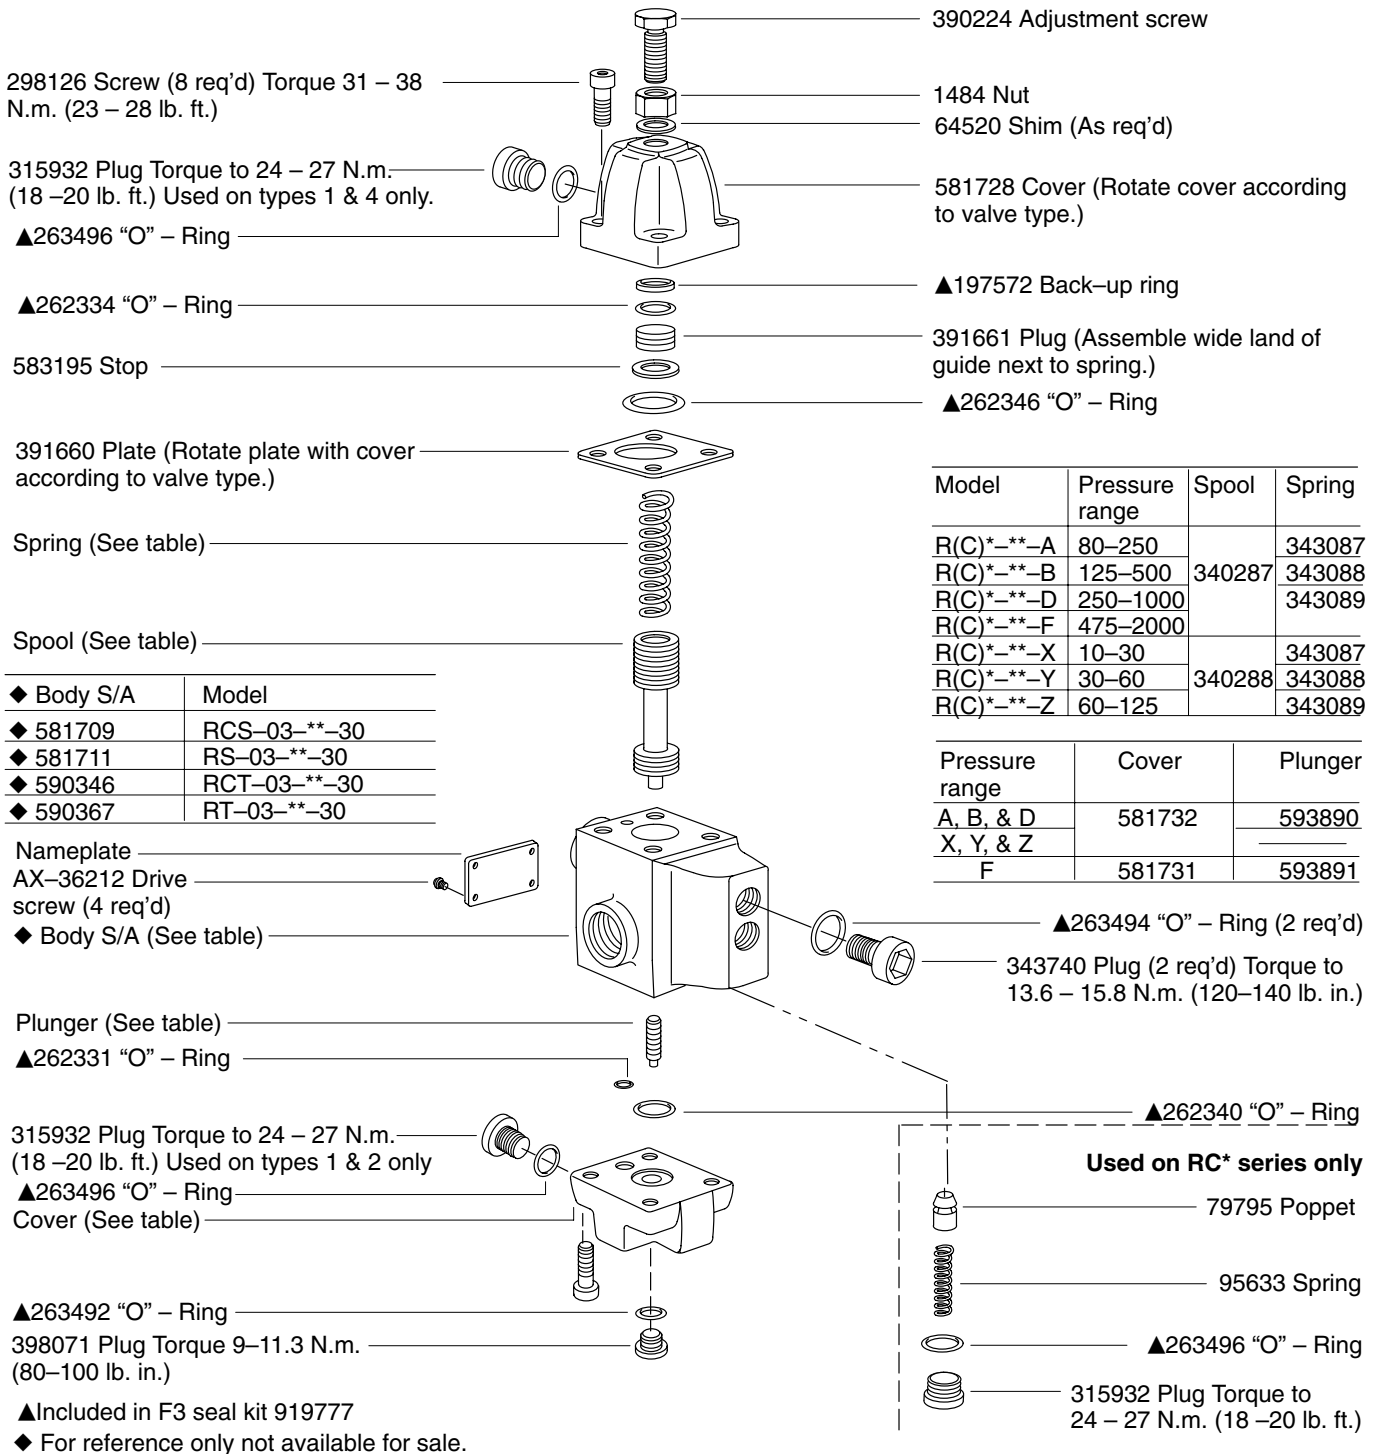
390224 Adjustment screw

298126 Screw (8 req'd) Torque 31 – 38 N.m. (23 – 28 lb. ft.)

1484 Nut

64520 Shim (As req'd)

315932 Plug Torque to 24 – 27 N.m. (18 –20 lb. ft.) Used on types 1 & 4 only.

581728 Cover (Rotate cover according to valve type.)

▲263496 "O" – Ring

▲197572 Back–up ring

▲262334 "O" – Ring

391661 Plug (Assemble wide land of guide next to spring.)

583195 Stop

▲262346 "O" – Ring

391660 Plate (Rotate plate with cover according to valve type.)

| Model | Pressure range | Spool | Spring |
|---|---|---|---|
| R(C)*–**–A | 80–250 | 340287 | 343087 |
| R(C)*–**–B | 125–500 | | 343088 |
| R(C)*–**–D | 250–1000 | | 343089 |
| R(C)*–**–F | 475–2000 | | |
| R(C)*–**–X | 10–30 | 340288 | 343087 |
| R(C)*–**–Y | 30–60 | | 343088 |
| R(C)*–**–Z | 60–125 | | 343089 |

Spring (See table)

Spool (See table)

| ◆ Body S/A | Model |
|---|---|
| ◆ 581709 | RCS–03–**–30 |
| ◆ 581711 | RS–03–**–30 |
| ◆ 590346 | RCT–03–**–30 |
| ◆ 590367 | RT–03–**–30 |

| Pressure range | Cover | Plunger |
|---|---|---|
| A, B, & D | 581732 | 593890 |
| X, Y, & Z | | |
| F | 581731 | 593891 |

Nameplate

AX–36212 Drive screw (4 req'd)

◆ Body S/A (See table)

▲263494 "O" – Ring (2 req'd)

343740 Plug (2 req'd) Torque to 13.6 – 15.8 N.m. (120–140 lb. in.)

Plunger (See table)

▲262331 "O" – Ring

▲262340 "O" – Ring

315932 Plug Torque to 24 – 27 N.m. (18 –20 lb. ft.) Used on types 1 & 2 only

▲263496 "O" – Ring

Cover (See table)

Used on RC* series only

79795 Poppet

95633 Spring

▲263496 "O" – Ring

▲263492 "O" – Ring

398071 Plug Torque 9–11.3 N.m. (80–100 lb. in.)

315932 Plug Torque to 24 – 27 N.m. (18 –20 lb. ft.)

▲Included in F3 seal kit 919777

◆ For reference only not available for sale.